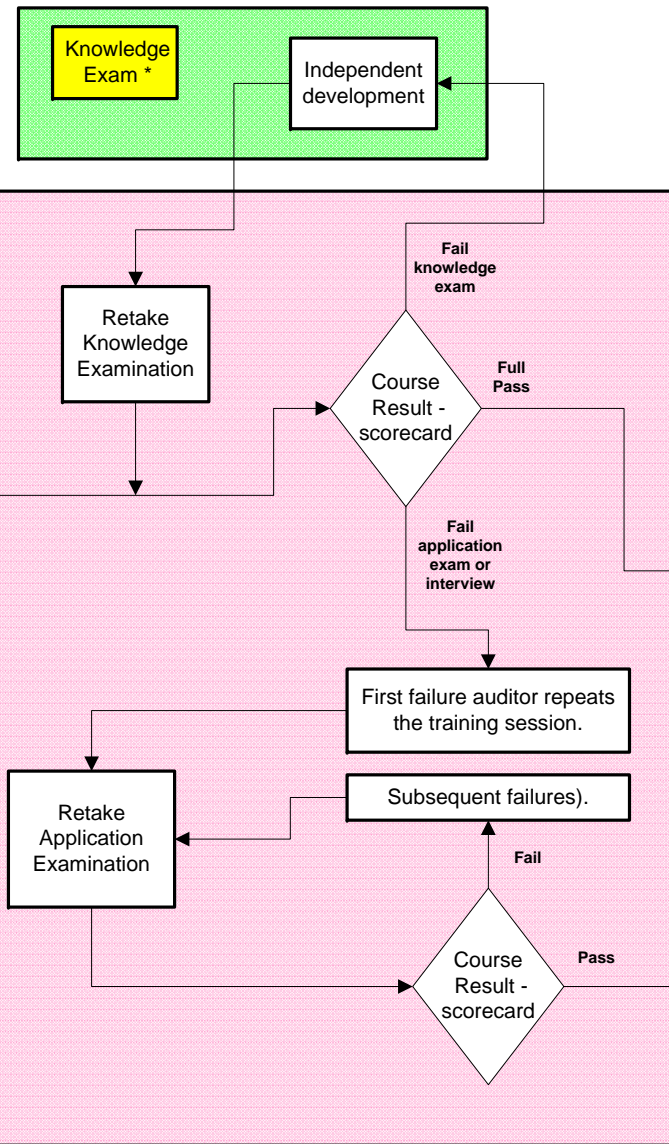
Knowledge Exam *

Independent development

Fail knowledge exam

Retake Knowledge Examination

Course Result - scorecard

Full Pass

Fail application exam or interview

First failure auditor repeats the training session.

Retake Application Examination

Subsequent failures).

Fail

Course Result - scorecard

Pass